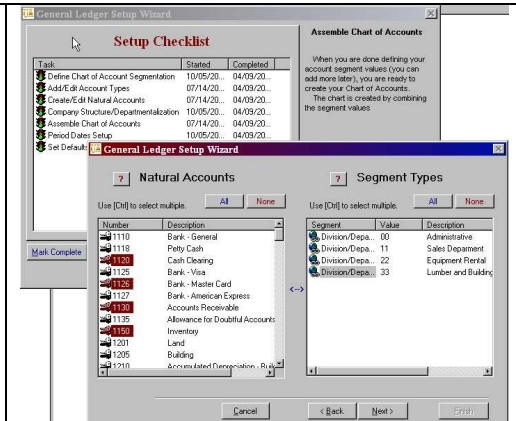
General Ledger Setup Wizard

Setup Checklist

| Task | Started | Completed |
|---|---|---|
| Define Chart of Account Segmentation | 10/05/20... | 04/09/20... |
| Add/Edit Account Types | 07/14/20... | 04/09/20... |
| Create/Edit Natural Accounts | 07/14/20... | 04/09/20... |
| Company Structure/Departmentalization | 10/05/20... | 04/09/20... |
| Assemble Chart of Accounts | 07/14/20... | 04/09/20... |
| Period Dates Setup | 10/05/20... | 04/09/20... |
| Set Default | | |

Assemble Chart of Accounts

When you are done defining your account segment values (you can add more later), you are ready to create your Chart of Accounts.
The chart is created by combining the segment values

Mark Complete

General Ledger Setup Wizard

? Natural Accounts

Use [Ctrl] to select multiple.

All None

| Number | Description |
|---|---|
| 1110 | Bank - General |
| 1118 | Petty Cash |
| 1120 | Cash Clearing |
| 1125 | Bank - Visa |
| 1126 | Bank - Master Card |
| 1127 | Bank - American Express |
| 1130 | Accounts Receivable |
| 1135 | Allowance for Doubtful Accounts |
| 1150 | Inventory |
| 1201 | Land |
| 1205 | Building |
| 1210 | Accumulated Depreciation - Buil |

<->

? Segment Types

Use [Ctrl] to select multiple.

All None

| Segment | Value | Description |
|---|---|---|
| Division/Depa... | 00 | Administrative |
| Division/Depa... | 11 | Sales Deparment |
| Division/Depa... | 22 | Equipment Rental |
| Division/Depa... | 33 | Lumber and Building |

Cancel < Back Next > Finish